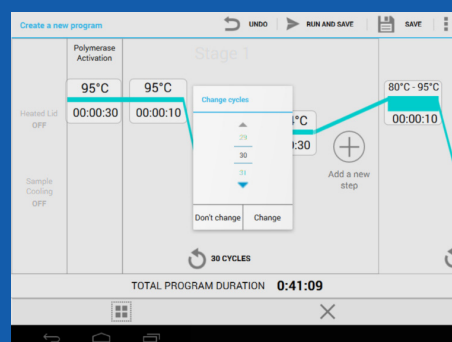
Create a new program

UNDO

RUN AND SAVE

SAVE

Polymerase Activation

Stage 1

Heated Lid
OFF

Sample Cooling
OFF

95°C
00:00:30

95°C
00:00:10

Change cycles

29
30
31

Don't change
Change

°C
:30

Add a new step

80°C - 95°C
00:00:10

30 CYCLES

TOTAL PROGRAM DURATION 0:41:09